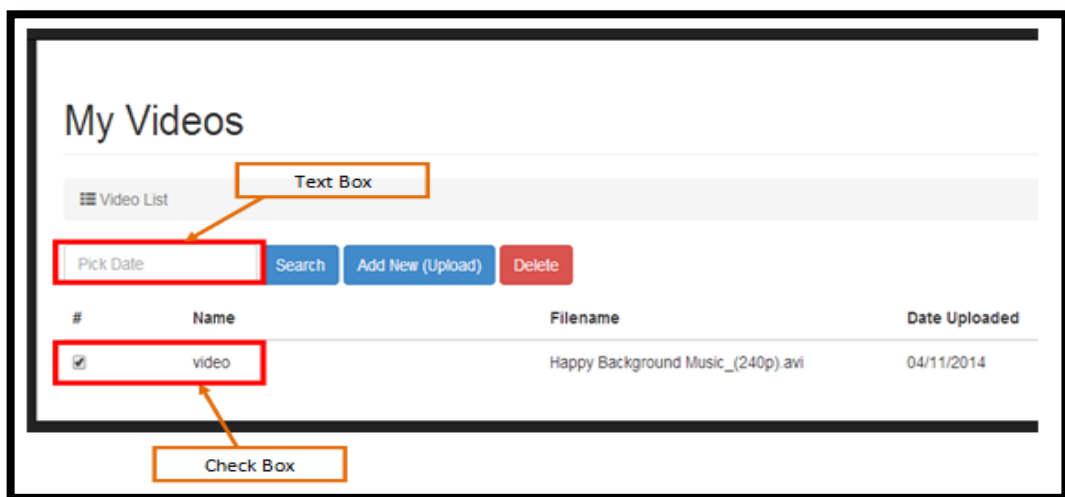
My Videos

Text Box

Video List

Pick Date

Search

Add New (Upload)

Delete

| # | Name | Filename | Date Uploaded |
|---|---|---|---|
| ☑ | video | Happy Background Music_(240p).avi | 04/11/2014 |

Check Box